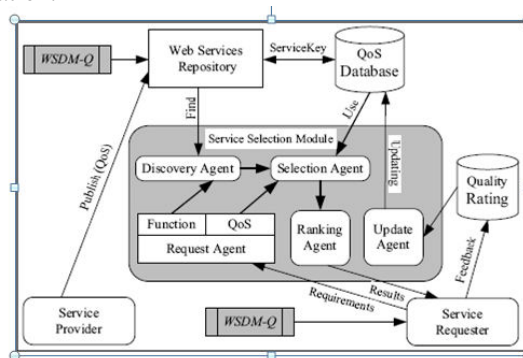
WSDM-Q

Web Services Repository

ServiceKey

QoS Database

Find

Use

Service Selection Module

Discovery Agent

Selection Agent

Updating

Quality Rating

Publish (QoS)

Function

QoS

Request Agent

Ranking Agent

Update Agent

Feedback

Results

Requirements

Service Provider

WSDM-Q

Service Requester